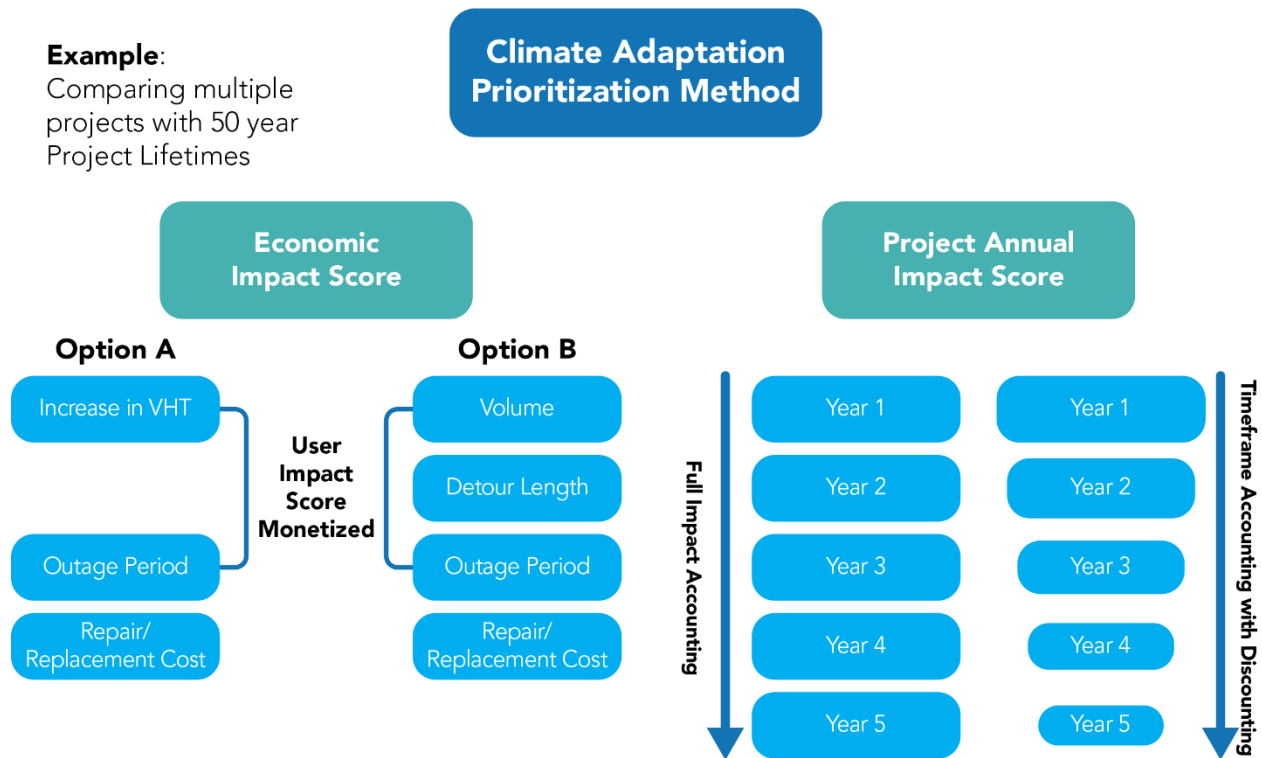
Example:
Comparing multiple projects with 50 year Project Lifetimes

Climate Adaptation Prioritization Method

Economic Impact Score

Option A

Increase in VHT

Outage Period

Repair/ Replacement Cost

User Impact Score Monetized

Option B

Volume

Detour Length

Outage Period

Repair/ Replacement Cost

Project Annual Impact Score

Full Impact Accounting

Year 1

Year 2

Year 3

Year 4

Year 5

Year 1

Year 2

Year 3

Year 4

Year 5

Timeframe Accounting with Discounting